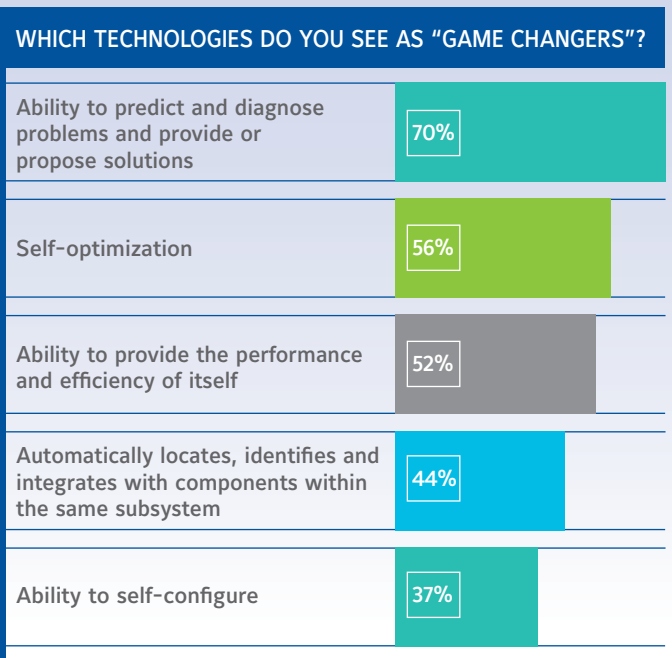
WHICH TECHNOLOGIES DO YOU SEE AS "GAME CHANGERS"?

| | |
|---|---|
| Ability to predict and diagnose problems and provide or propose solutions | 70% |
| Self-optimization | 56% |
| Ability to provide the performance and efficiency of itself | 52% |
| Automatically locates, identifies and integrates with components within the same subsystem | 44% |
| Ability to self-configure | 37% |